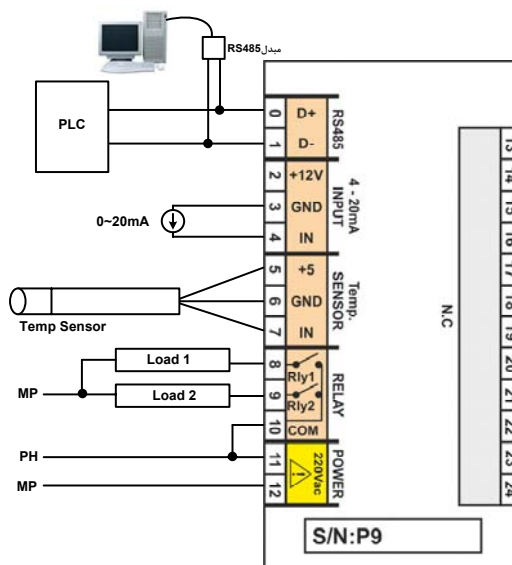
مبدل RS485

PLC

0
1
D+
D-
RS485

2
3
4
+12V
GND
IN
4 - 20mA INPUT

0~20mA

5
6
7
+5
GND
IN
Temp. SENSOR

Temp Sensor

Load 1
Load 2
MP
8
9
10
Rly1
Rly2
COM
RELAY

PH
MP
11
12
220Vac
POWER

N.C

13 14 15 16 17 18 19 20 21 22 23 24

S/N:P9